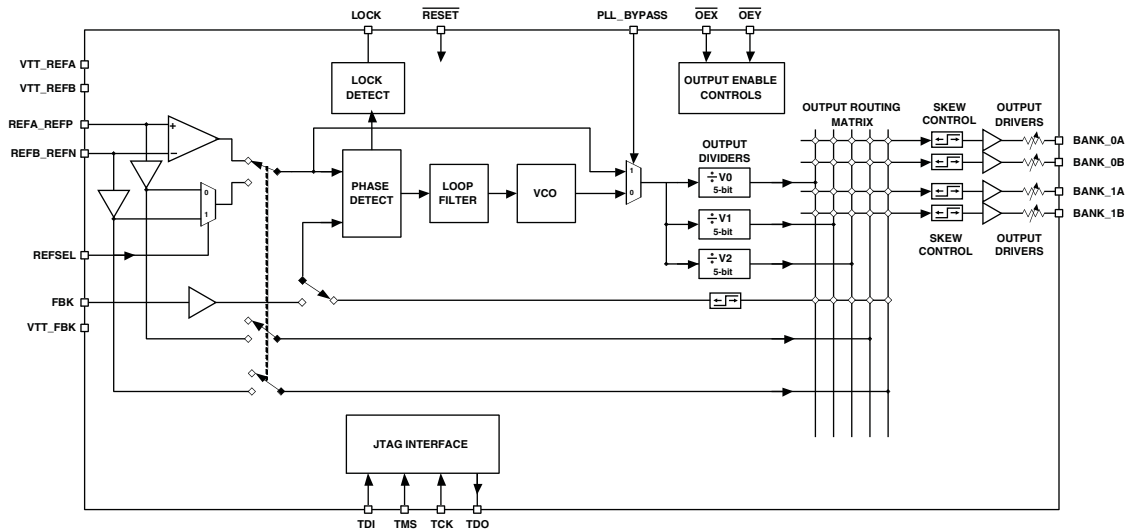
LOCK
$\overline{RESET}$
PLL_BYPASS
$\overline{OEX}$
$\overline{OEY}$

VTT_REFA
VTT_REFB
REFA_REFP
REFB_REFN
REFSEL
FBK
VTT_FBK

+
−
0
1

LOCK DETECT

OUTPUT ENABLE CONTROLS

PHASE DETECT

LOOP FILTER

VCO

1
0

OUTPUT DIVIDERS
÷ V0
5-bit
÷ V1
5-bit
÷ V2
5-bit

OUTPUT ROUTING MATRIX

SKEW CONTROL

OUTPUT DRIVERS

BANK_0A
BANK_0B
BANK_1A
BANK_1B

SKEW CONTROL

OUTPUT DRIVERS

JTAG INTERFACE

TDI
TMS
TCK
TDO